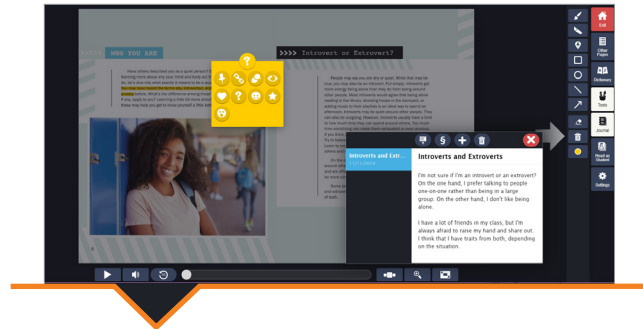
WHO YOU ARE

>>>> Introvert or Extrovert?

Exit

Other Pages

Dictionary

Tools

Journal

Read as Student

Settings

Introverts and Extr...

Introverts and Extroverts

I'm not sure if I'm an introvert or an extrovert? On the one hand, I prefer talking to people one-on-one rather than being in a large group. On the other hand, I don't like being alone.

I have a lot of friends in my class, but I'm always afraid to raise my hand and share out. I think that I have traits from both, depending on the situation.